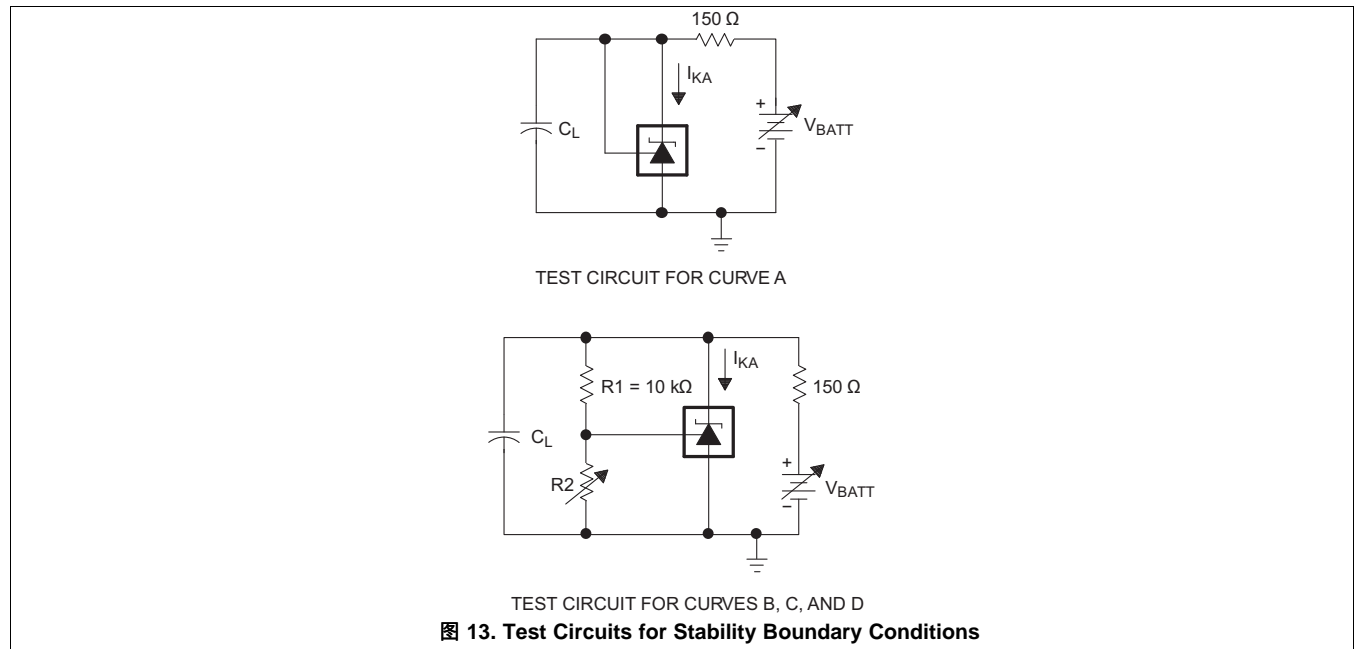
150 Ω

$I_{KA}$

$C_L$

+

$V_{BATT}$

–

TEST CIRCUIT FOR CURVE A

$I_{KA}$

R1 = 10 kΩ

150 Ω

$C_L$

R2

+

$V_{BATT}$

–

TEST CIRCUIT FOR CURVES B, C, AND D

图 13. Test Circuits for Stability Boundary Conditions